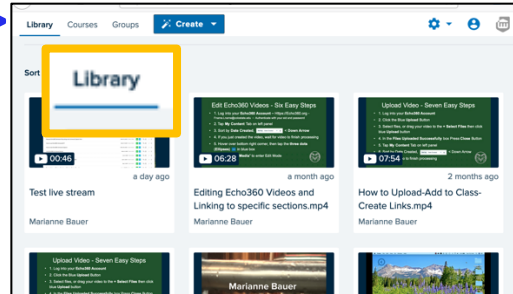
Library Courses Groups Create

Sort

Library

00:46

Test live stream

a day ago

Marianne Bauer

Edit Echo360 Videos - Six Easy Steps

06:28

Editing Echo360 Videos and Linking to specific sections.mp4

a month ago

Marianne Bauer

Upload Video - Seven Easy Steps

07:54

How to Upload-Add to Class-Create Links.mp4

2 months ago

Marianne Bauer

Upload Video - Seven Easy Steps

Marianne Bauer